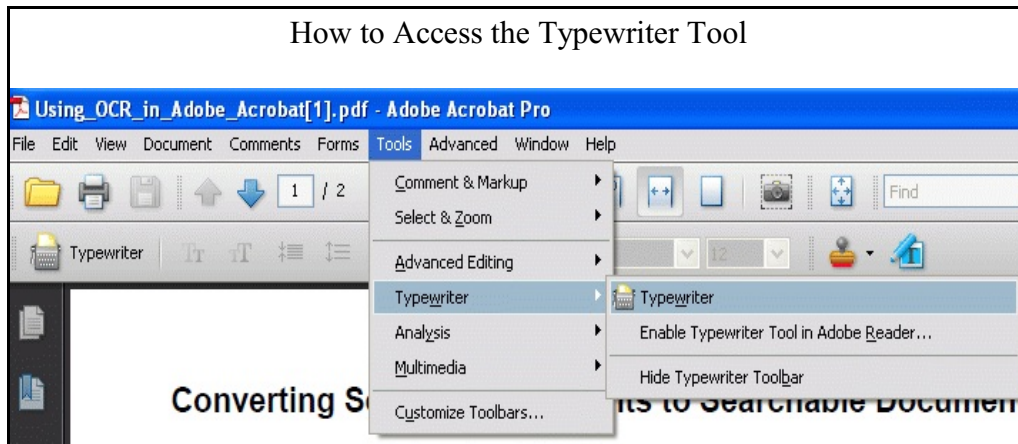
How to Access the Typewriter Tool

Using_OCR_in_Adobe_Acrobat[1].pdf - Adobe Acrobat Pro

File Edit View Document Comments Forms Tools Advanced Window Help

1 / 2

Find

Typewriter

12

Comment & Markup

Select & Zoom

Advanced Editing

Typewriter

Analysis

Multimedia

Customize Toolbars...

Typewriter

Enable Typewriter Tool in Adobe Reader...

Hide Typewriter Toolbar

Converting S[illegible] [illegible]ts to Searchable Documen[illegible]